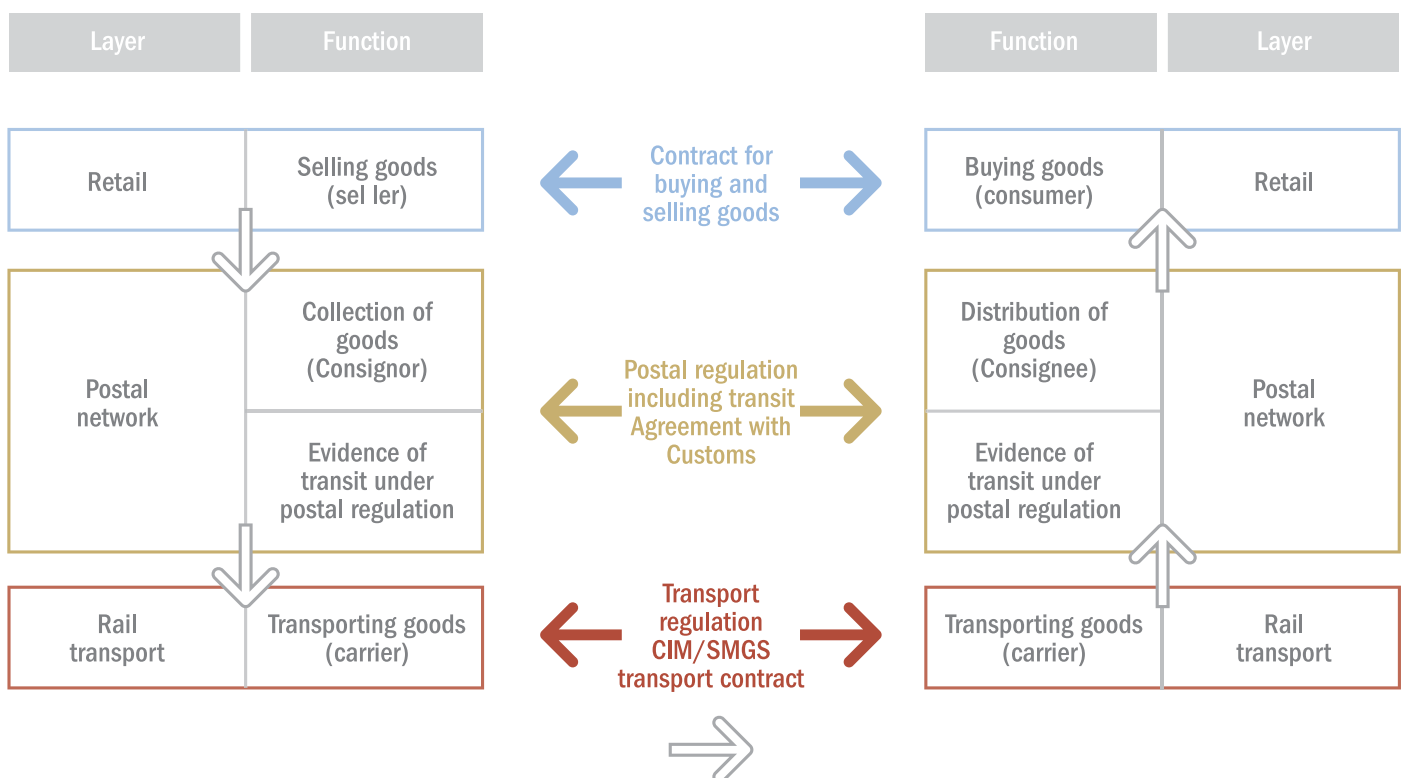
| Layer | Function |
|---|---|
| Retail | Selling goods (sel ler) |
| Postal network | Collection of goods (Consignor) |
| | Evidence of transit under postal regulation |
| Rail transport | Transporting goods (carrier) |

Contract for buying and selling goods

Postal regulation including transit Agreement with Customs

Transport regulation CIM/SMGS transport contract

| Function | Layer |
|---|---|
| Buying goods (consumer) | Retail |
| Distribution of goods (Consignee) | Postal network |
| Evidence of transit under postal regulation | |
| Transporting goods (carrier) | Rail transport |